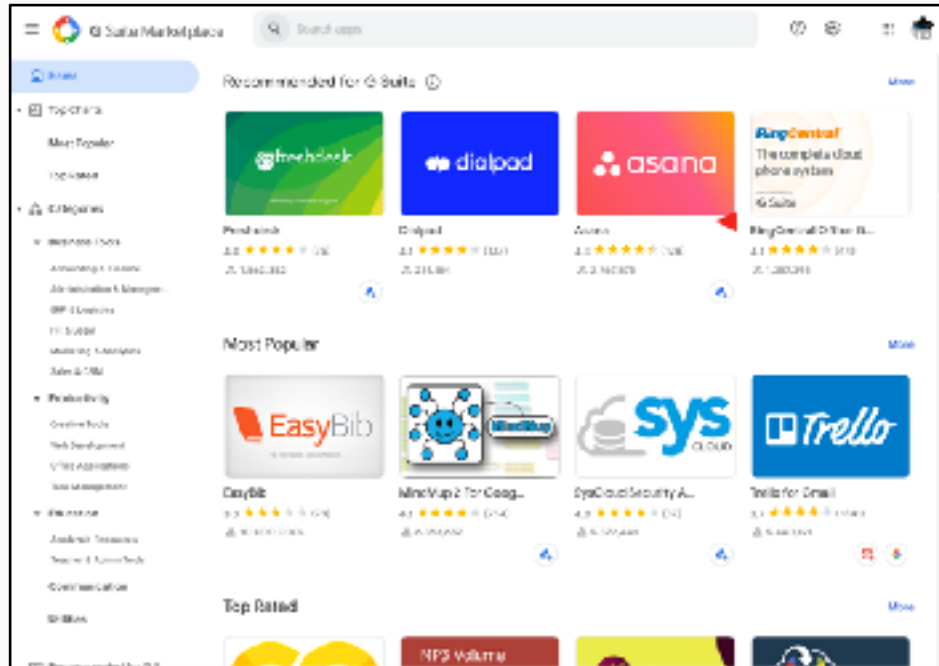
G Suite Marketplace

Search apps

Home

Top charts

Most Popular

Top Rated

Categories

Business Tools

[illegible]

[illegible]

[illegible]

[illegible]

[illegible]

Sales & CRM

Productivity

Creative Tools

Web Development

Office Applications

Task Management

Education

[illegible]

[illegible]

Communication

Utilities

Recommended for G Suite

More

freshdesk

dialpad

asana

RingCentral

The complete cloud phone system

G Suite

Freshdesk

Dialpad

Asana

RingCentral Office®...

Most Popular

More

EasyBib

MindMup

sys CLOUD

Trello

EasyBib

MindMup 2 for Goog...

SysCloud Security A...

Trello for Gmail

Top Rated

More

MP3 Volume